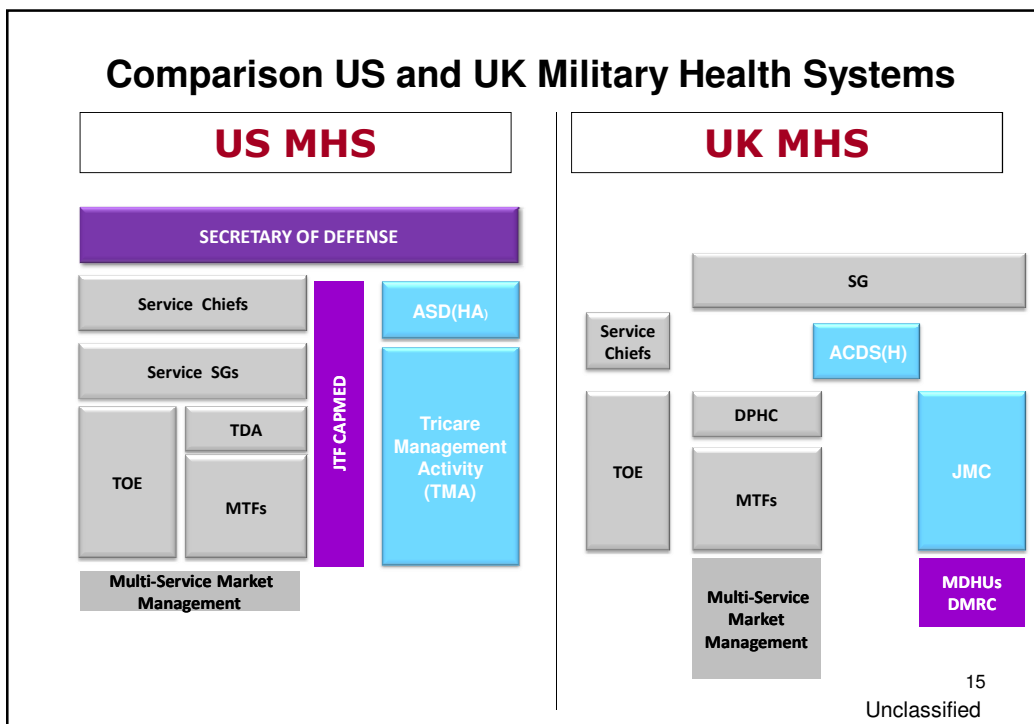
Comparison US and UK Military Health Systems

US MHS

SECRETARY OF DEFENSE

Service Chiefs

Service SGs

TOE

TDA

MTFs

JTF CAPMED

ASD(HA)

Tricare Management Activity (TMA)

Multi-Service Market Management

UK MHS

SG

Service Chiefs

ACDS(H)

TOE

DPHC

MTFs

JMC

MDHUs DMRC

Multi-Service Market Management

15

Unclassified